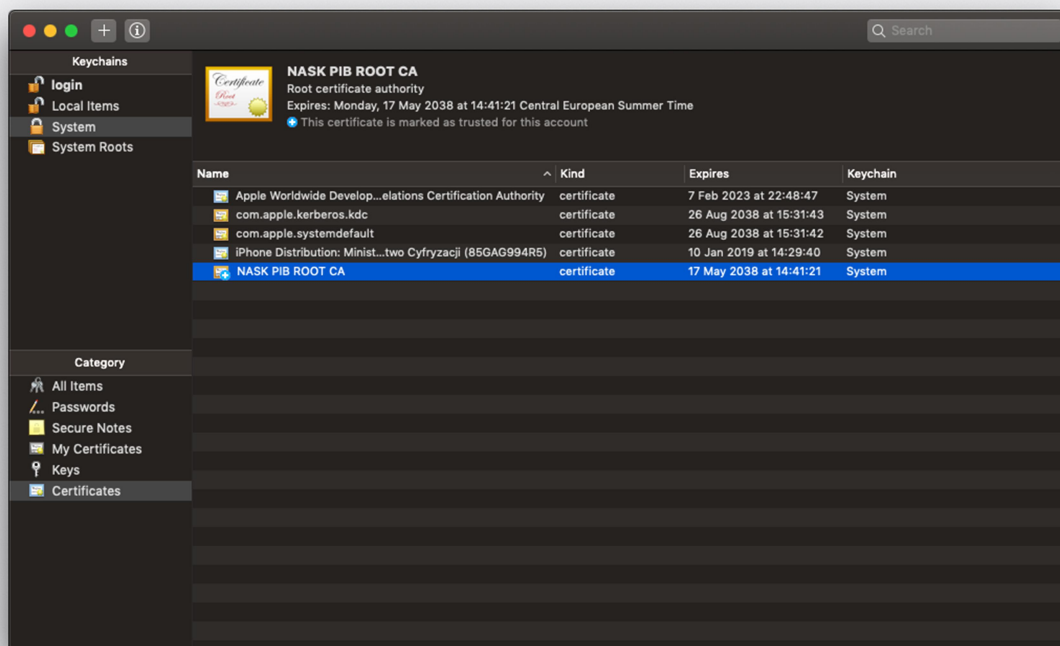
Search

Keychains
login
Local Items
System
System Roots

Certificate Root

NASK PIB ROOT CA
Root certificate authority
Expires: Monday, 17 May 2038 at 14:41:21 Central European Summer Time
This certificate is marked as trusted for this account

| Name | Kind | Expires | Keychain |
|---|---|---|---|
| Apple Worldwide Develop...elations Certification Authority | certificate | 7 Feb 2023 at 22:48:47 | System |
| com.apple.kerberos.kdc | certificate | 26 Aug 2038 at 15:31:43 | System |
| com.apple.systemdefault | certificate | 26 Aug 2038 at 15:31:42 | System |
| iPhone Distribution: Minist...two Cyfryzacji (85GAG994R5) | certificate | 10 Jan 2019 at 14:29:40 | System |
| NASK PIB ROOT CA | certificate | 17 May 2038 at 14:41:21 | System |

Category
All Items
Passwords
Secure Notes
My Certificates
Keys
Certificates